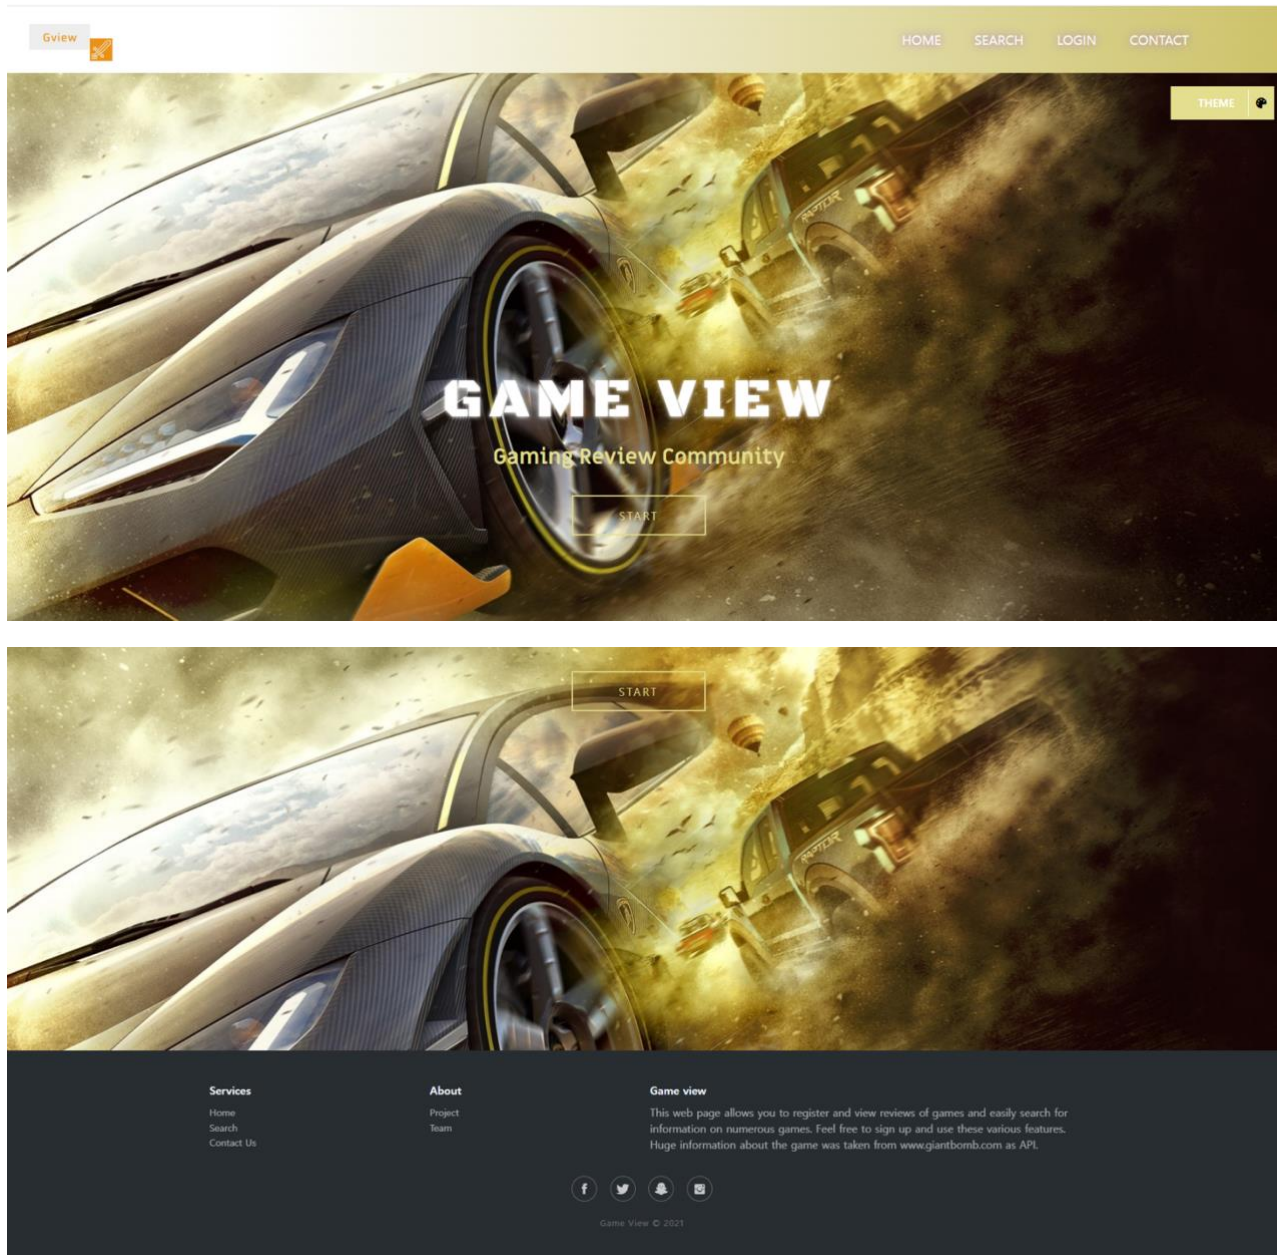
Gview

HOME SEARCH LOGIN CONTACT

THEME

GAME VIEW

Gaming Review Community

START

START

Services
Home
Search
Contact Us

About
Project
Team

Game view
This web page allows you to register and view reviews of games and easily search for information on numerous games. Feel free to sign up and use these various features. Huge information about the game was taken from www.giantbomb.com as API.

Game View © 2021